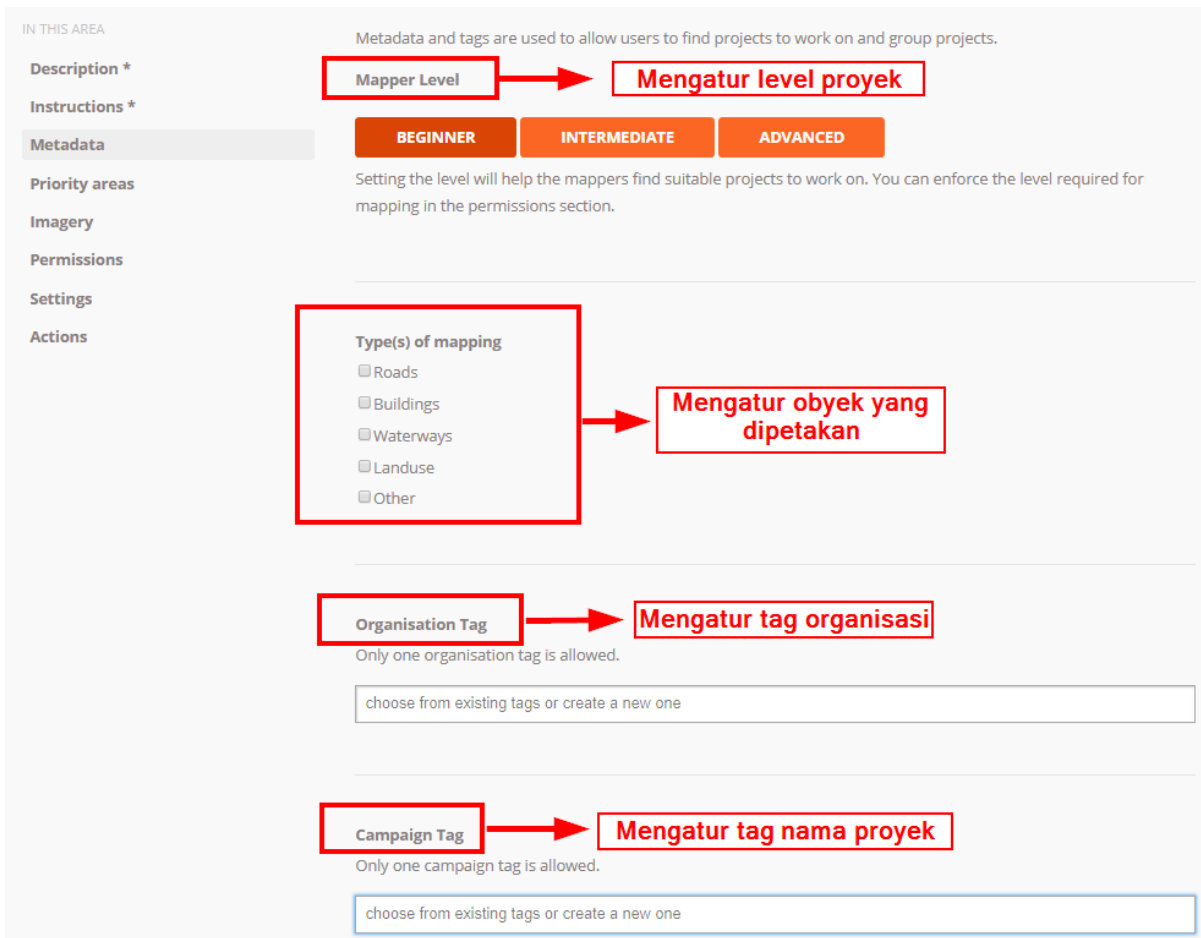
IN THIS AREA

Description *

Instructions *

Metadata

Priority areas

Imagery

Permissions

Settings

Actions

Metadata and tags are used to allow users to find projects to work on and group projects.

Mapper Level

Mengatur level proyek

BEGINNER

INTERMEDIATE

ADVANCED

Setting the level will help the mappers find suitable projects to work on. You can enforce the level required for mapping in the permissions section.

Type(s) of mapping

Roads

Buildings

Waterways

Landuse

Other

Mengatur obyek yang dipetakan

Organisation Tag

Mengatur tag organisasi

Only one organisation tag is allowed.

choose from existing tags or create a new one

Campaign Tag

Mengatur tag nama proyek

Only one campaign tag is allowed.

choose from existing tags or create a new one